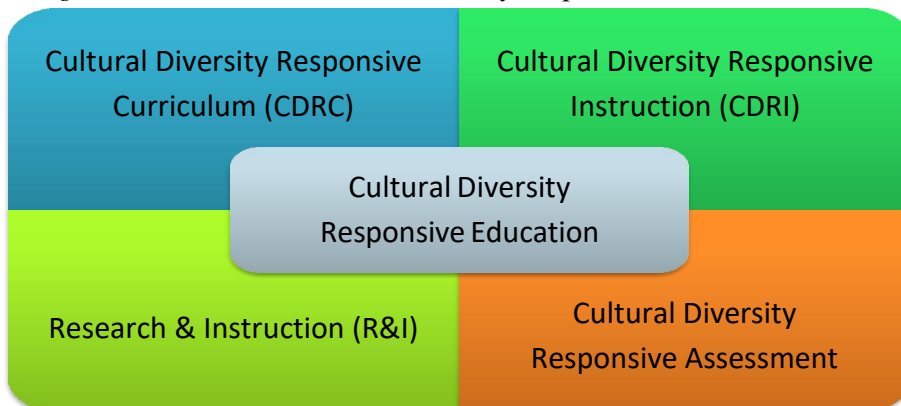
Cultural Diversity Responsive Curriculum (CDRC)

Cultural Diversity Responsive Instruction (CDRI)

Cultural Diversity Responsive Education

Research & Instruction (R&I)

Cultural Diversity Responsive Assessment